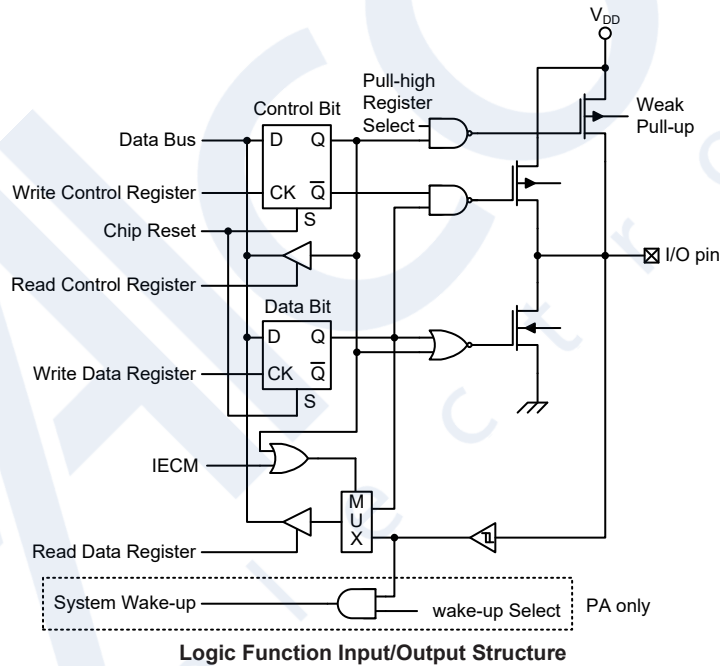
$V_{DD}$

Pull-high Register Select

Weak Pull-up

Control Bit

Data Bus

D

Q

Write Control Register

CK

$\overline{Q}$

Chip Reset

S

I/O pin

Read Control Register

Data Bit

D

Q

Write Data Register

CK

$\overline{Q}$

S

IECM

M
U
X

Read Data Register

System Wake-up

wake-up Select

PA only

Logic Function Input/Output Structure